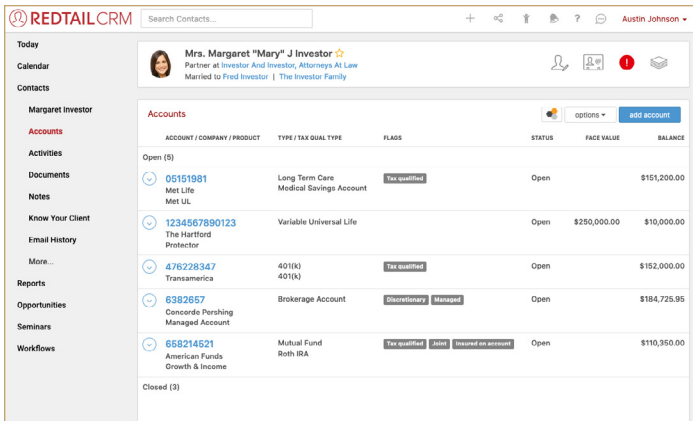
REDTAIL CRM

Search Contacts...

Austin Johnson ▾

Today
Calendar
Contacts
Margaret Investor
Accounts
Activities
Documents
Notes
Know Your Client
Email History
More...
Reports
Opportunities
Seminars
Workflows

Mrs. Margaret "Mary" J Investor
Partner at Investor And Investor, Attorneys At Law
Married to Fred Investor | The Investor Family

Accounts

options ▾

add account

| ACCOUNT / COMPANY / PRODUCT | TYPE / TAX QUAL TYPE | FLAGS | STATUS | FACE VALUE | BALANCE |
|---|---|---|---|---|---|
| Open (5) | | | | | |
| 05151981 Met Life Met UL | Long Term Care Medical Savings Account | Tax qualified | Open | | \$151,200.00 |
| 1234567890123 The Hartford Protector | Variable Universal Life | | Open | \$250,000.00 | \$10,000.00 |
| 476228347 Transamerica | 401(k) 401(k) | Tax qualified | Open | | \$152,000.00 |
| 6382657 Concorde Pershing Managed Account | Brokerage Account | Discretionary Managed | Open | | \$184,725.95 |
| 658214521 American Funds Growth & Income | Mutual Fund Roth IRA | Tax qualified Joint Insured on account | Open | | \$110,350.00 |
| Closed (3) | | | | | |